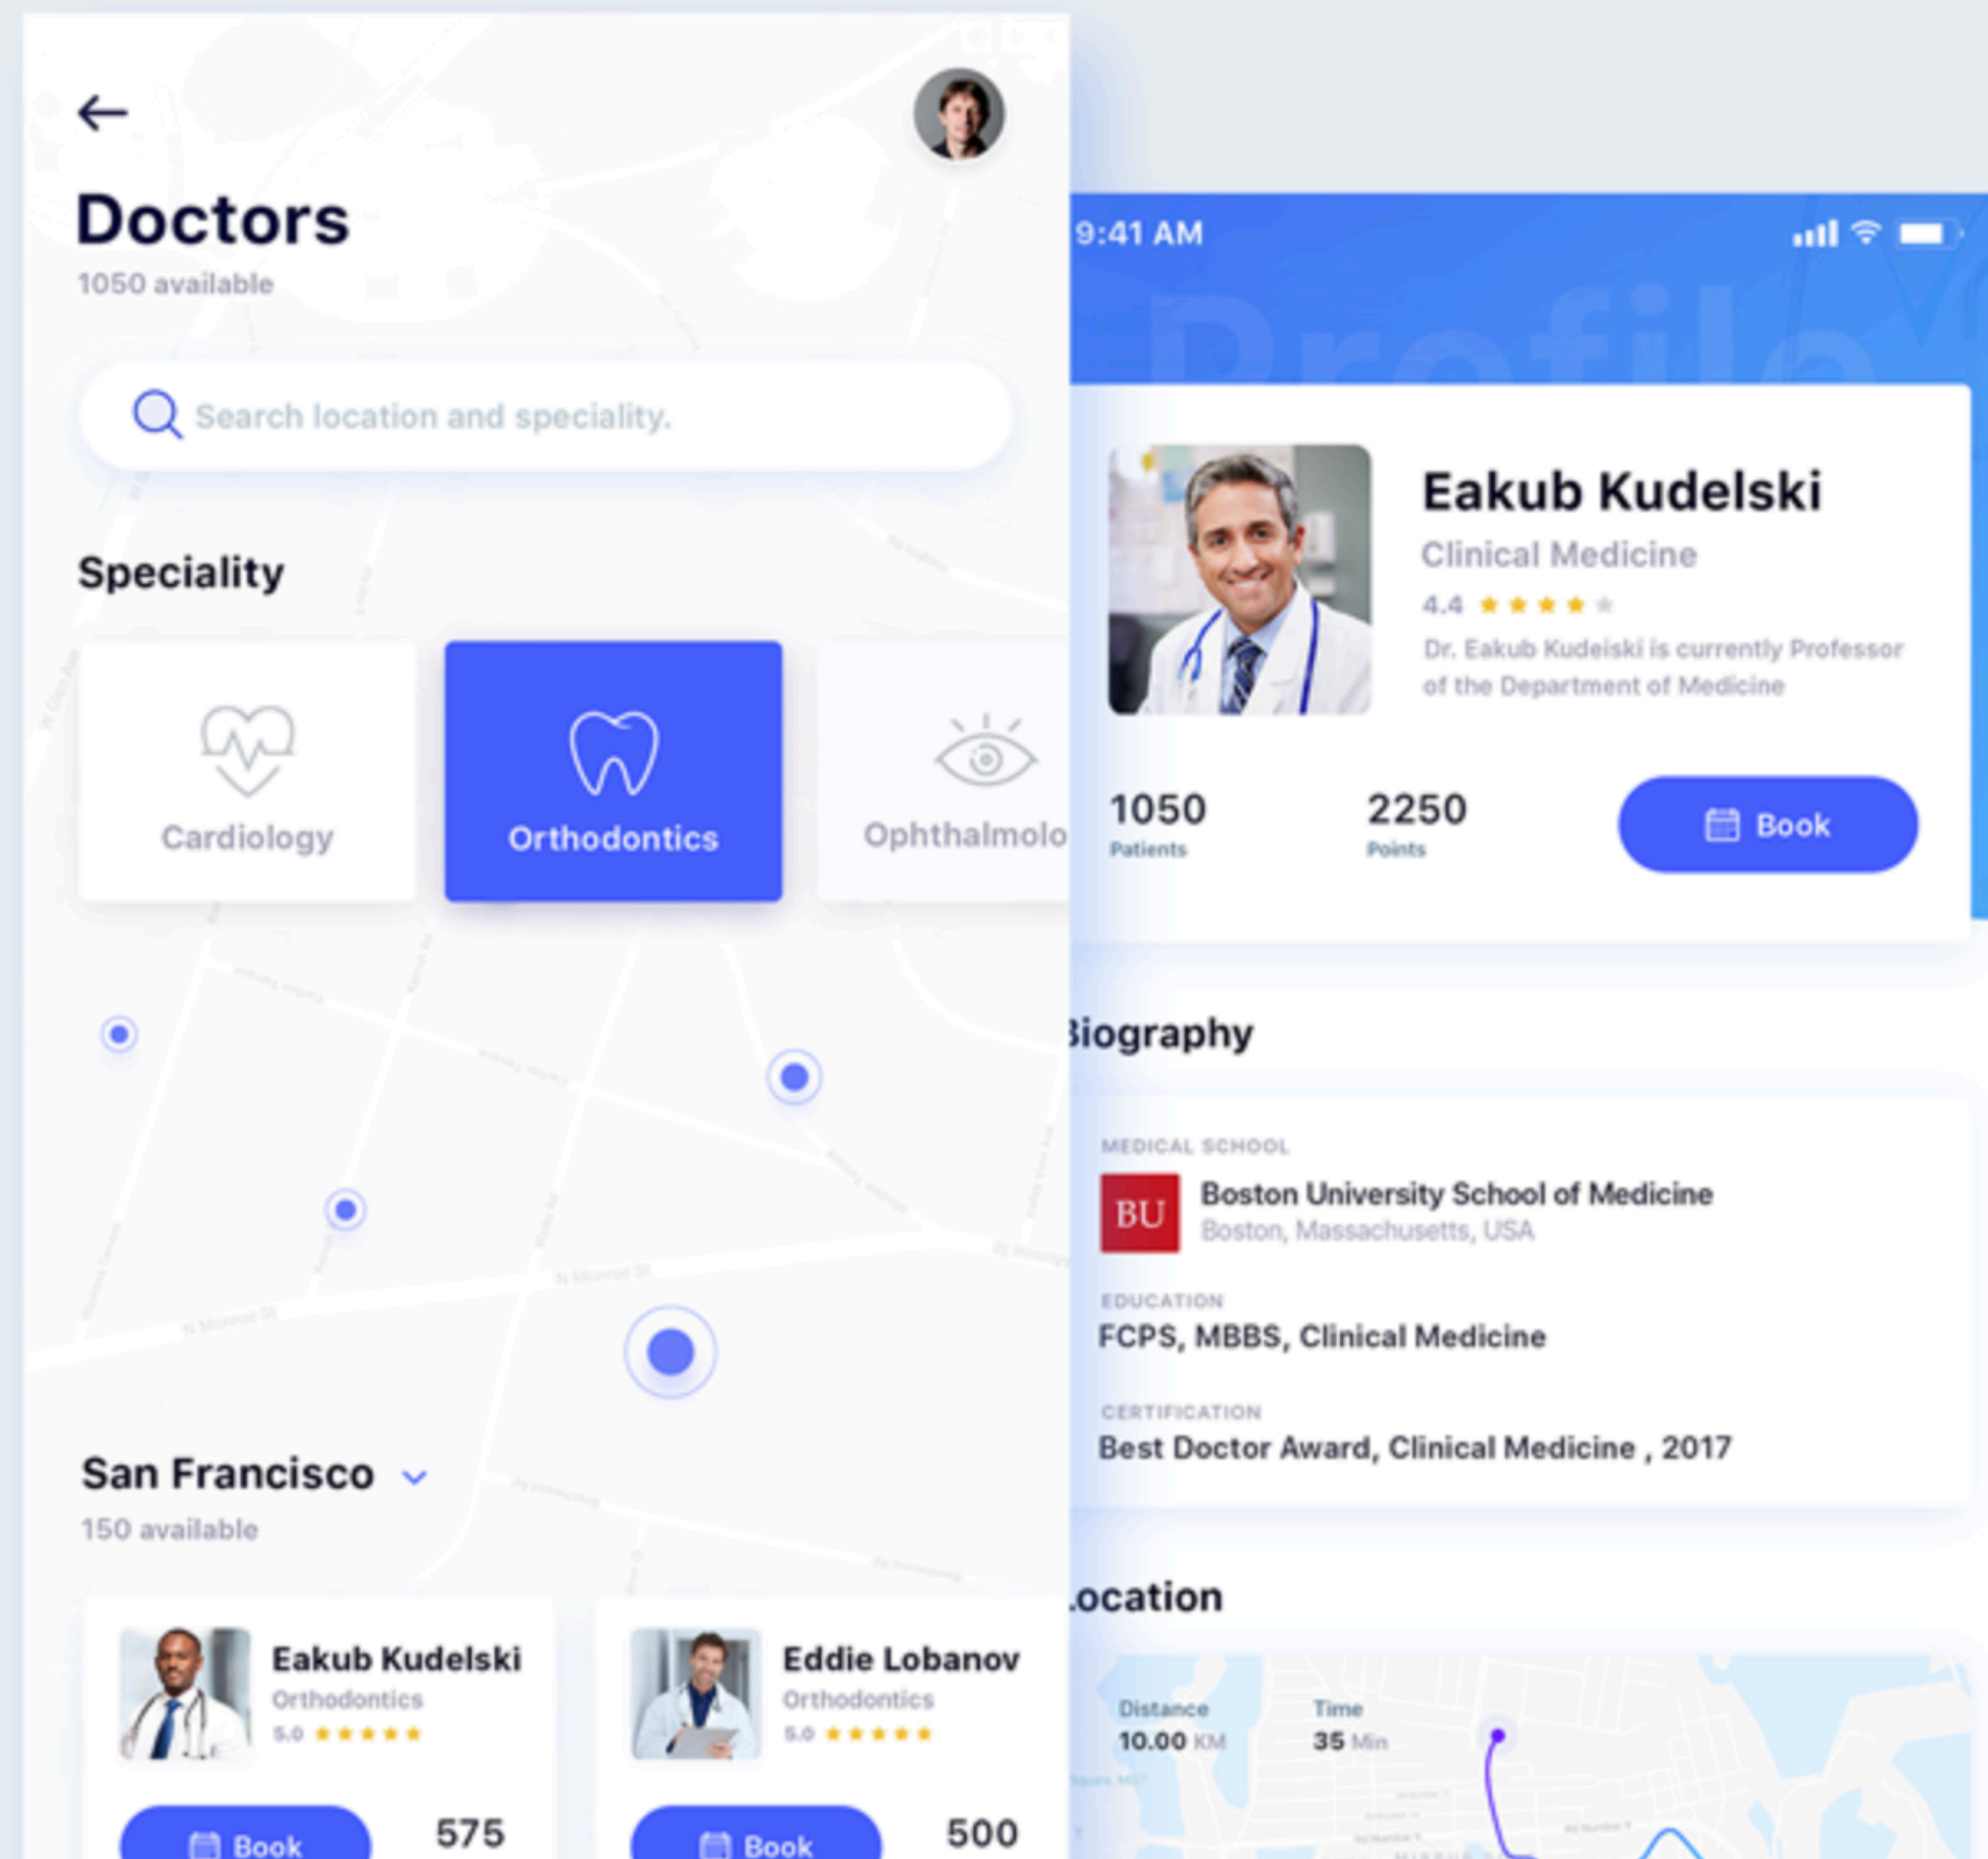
Doctors
1050 available

Search location and speciality.

Speciality

Cardiology

Orthodontics

Ophthalmolo

San Francisco
150 available

Eakub Kudelski
Orthodontics
5.0 ★★★★★

Book
575

Eddie Lobanov
Orthodontics
5.0 ★★★★★

Book
500

9:41 AM

Profile

Eakub Kudelski
Clinical Medicine
4.4 ★★★★★
Dr. Eakub Kudelski is currently Professor of the Department of Medicine

1050
Patients

2250
Points

Book

iography

MEDICAL SCHOOL
BU
Boston University School of Medicine
Boston, Massachusetts, USA

EDUCATION
FCPS, MBBS, Clinical Medicine

CERTIFICATION
Best Doctor Award, Clinical Medicine , 2017

ocation

Distance
10.00 KM

Time
35 Min